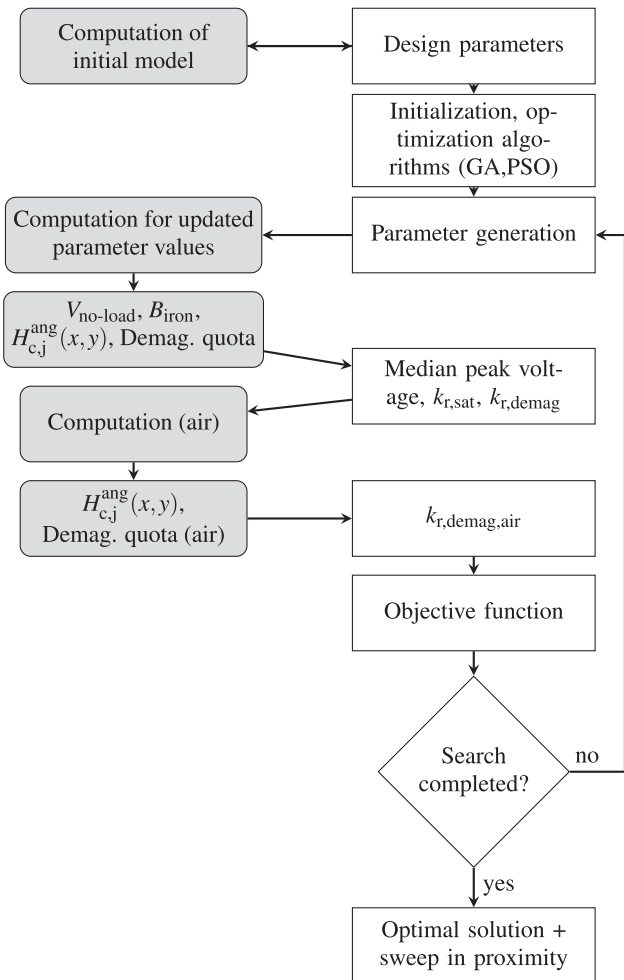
Computation of initial model

Design parameters

Initialization, optimization algorithms (GA,PSO)

Computation for updated parameter values

Parameter generation

$V_{\text{no-load}}$, $B_{\text{iron}}$, $H_{\text{c,j}}^{\text{ang}}(x,y)$, Demag. quota

Median peak voltage, $k_{\text{r,sat}}$, $k_{\text{r,demag}}$

Computation (air)

$H_{\text{c,j}}^{\text{ang}}(x,y)$, Demag. quota (air)

$k_{\text{r,demag,air}}$

Objective function

Search completed?

no

yes

Optimal solution + sweep in proximity